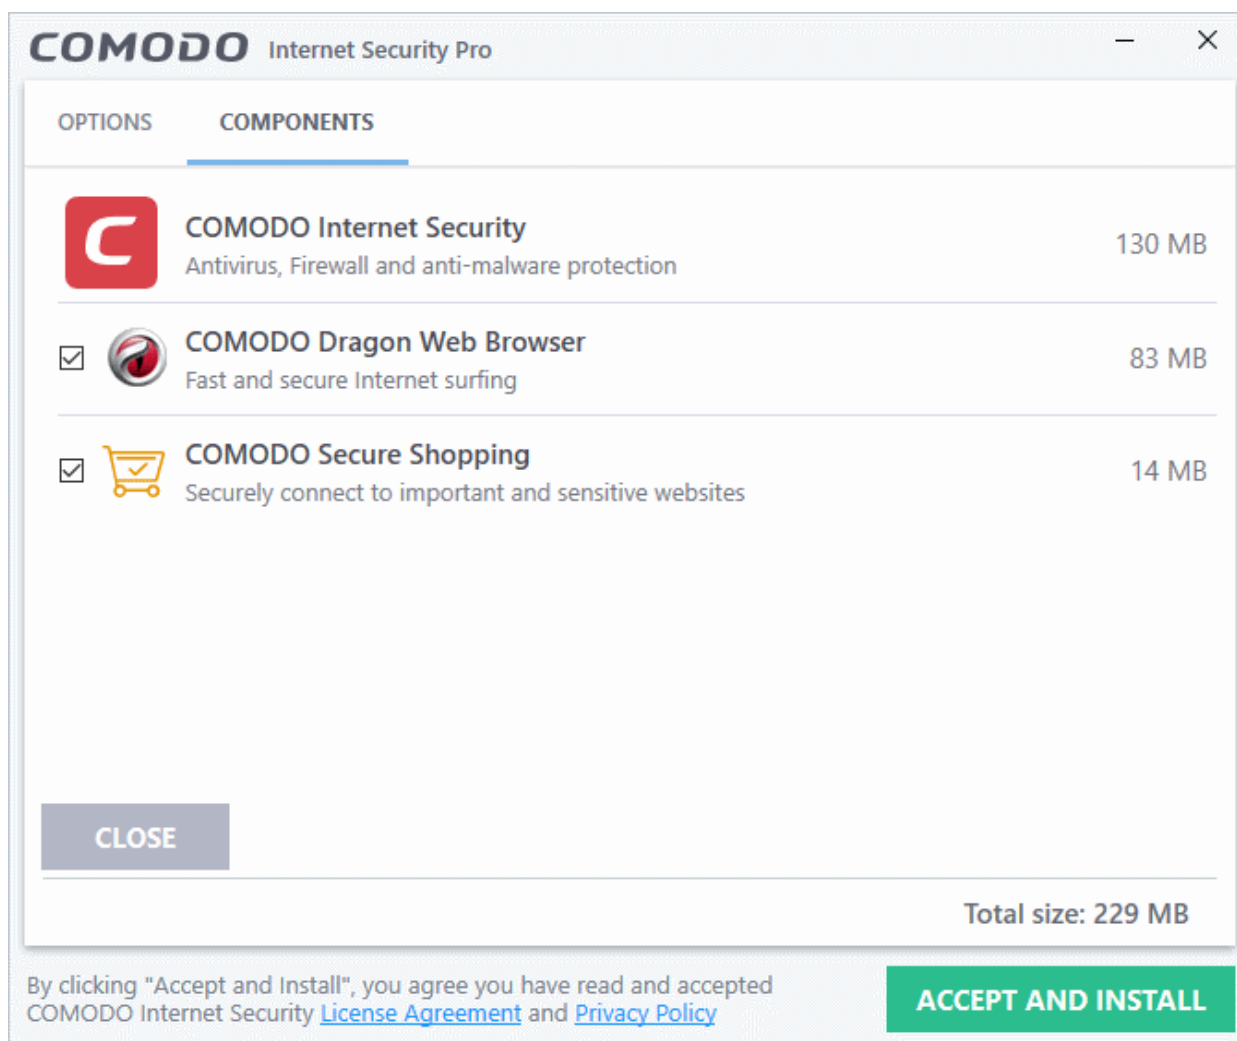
COMODO Internet Security Pro

OPTIONS COMPONENTS

COMODO Internet Security
Antivirus, Firewall and anti-malware protection
130 MB

COMODO Dragon Web Browser
Fast and secure Internet surfing
83 MB

COMODO Secure Shopping
Securely connect to important and sensitive websites
14 MB

CLOSE

Total size: 229 MB

By clicking "Accept and Install", you agree you have read and accepted COMODO Internet Security License Agreement and Privacy Policy

ACCEPT AND INSTALL